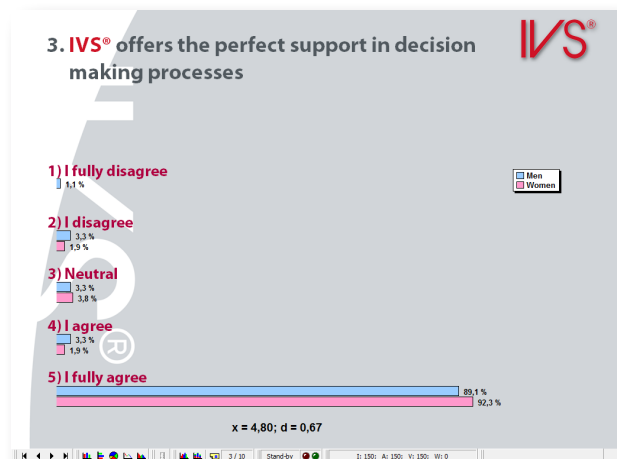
3. IVS® offers the perfect support in decision making processes

IVS®

1) I fully disagree
1,1 %

Men
Women

2) I disagree
3,3 %
1,9 %

3) Neutral
3,3 %
3,8 %

4) I agree
3,3 %
1,9 %

5) I fully agree
89,1 %
92,3 %

x = 4,80; d = 0,67

3 / 10 Stand-by I: 150; A: 150; V: 150; W: 0